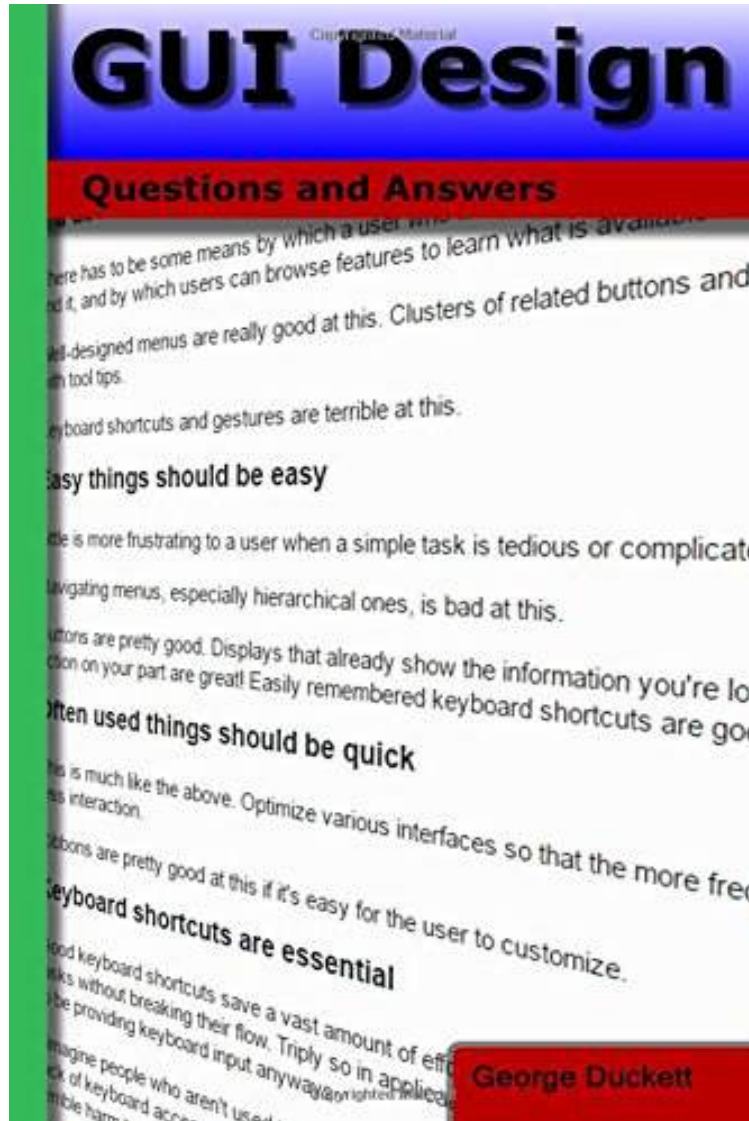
GUI Design

Questions and Answers

Copyrighted Material

here has to be some means by which a user who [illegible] ed it, and by which users can browse features to learn what is availab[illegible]

ell-designed menus are really good at this. Clusters of related buttons and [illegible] th tool tips.

eyboard shortcuts and gestures are terrible at this.

asy things should be easy

ttle is more frustrating to a user when a simple task is tedious or complicat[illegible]

avigating menus, especially hierarchical ones, is bad at this.

uttons are pretty good. Displays that already show the information you're lo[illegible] ction on your part are great! Easily remembered keyboard shortcuts are go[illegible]

ften used things should be quick

his is much like the above. Optimize various interfaces so that the more fre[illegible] ss interaction.

ibbons are pretty good at this if it's easy for the user to customize.

eyboard shortcuts are essential

ood keyboard shortcuts save a vast amount of eff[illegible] sks without breaking their flow. Triply so in applica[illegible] be providing keyboard input anyway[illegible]

magine people who aren't used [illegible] ck of keyboard acce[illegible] rible harm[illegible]

Copyrighted Material

George Duckett